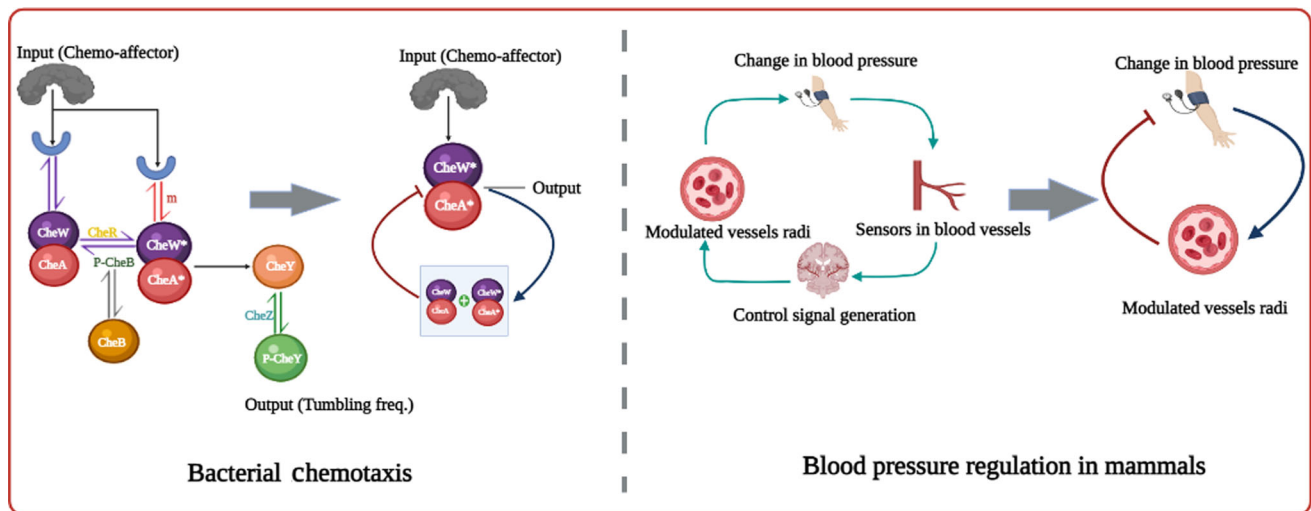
Input (Chemo-affector)

m

CheW

CheA

CheR

P-CheB

CheW*

CheA*

CheB

CheY

CheZ

P-CheY

Output (Tumbling freq.)

Input (Chemo-affector)

CheW*

CheA*

Output

CheW

CheA

CheW*

CheA*

Bacterial chemotaxis

Change in blood pressure

Modulated vessels radi

Sensors in blood vessels

Control signal generation

Change in blood pressure

Modulated vessels radi

Blood pressure regulation in mammals